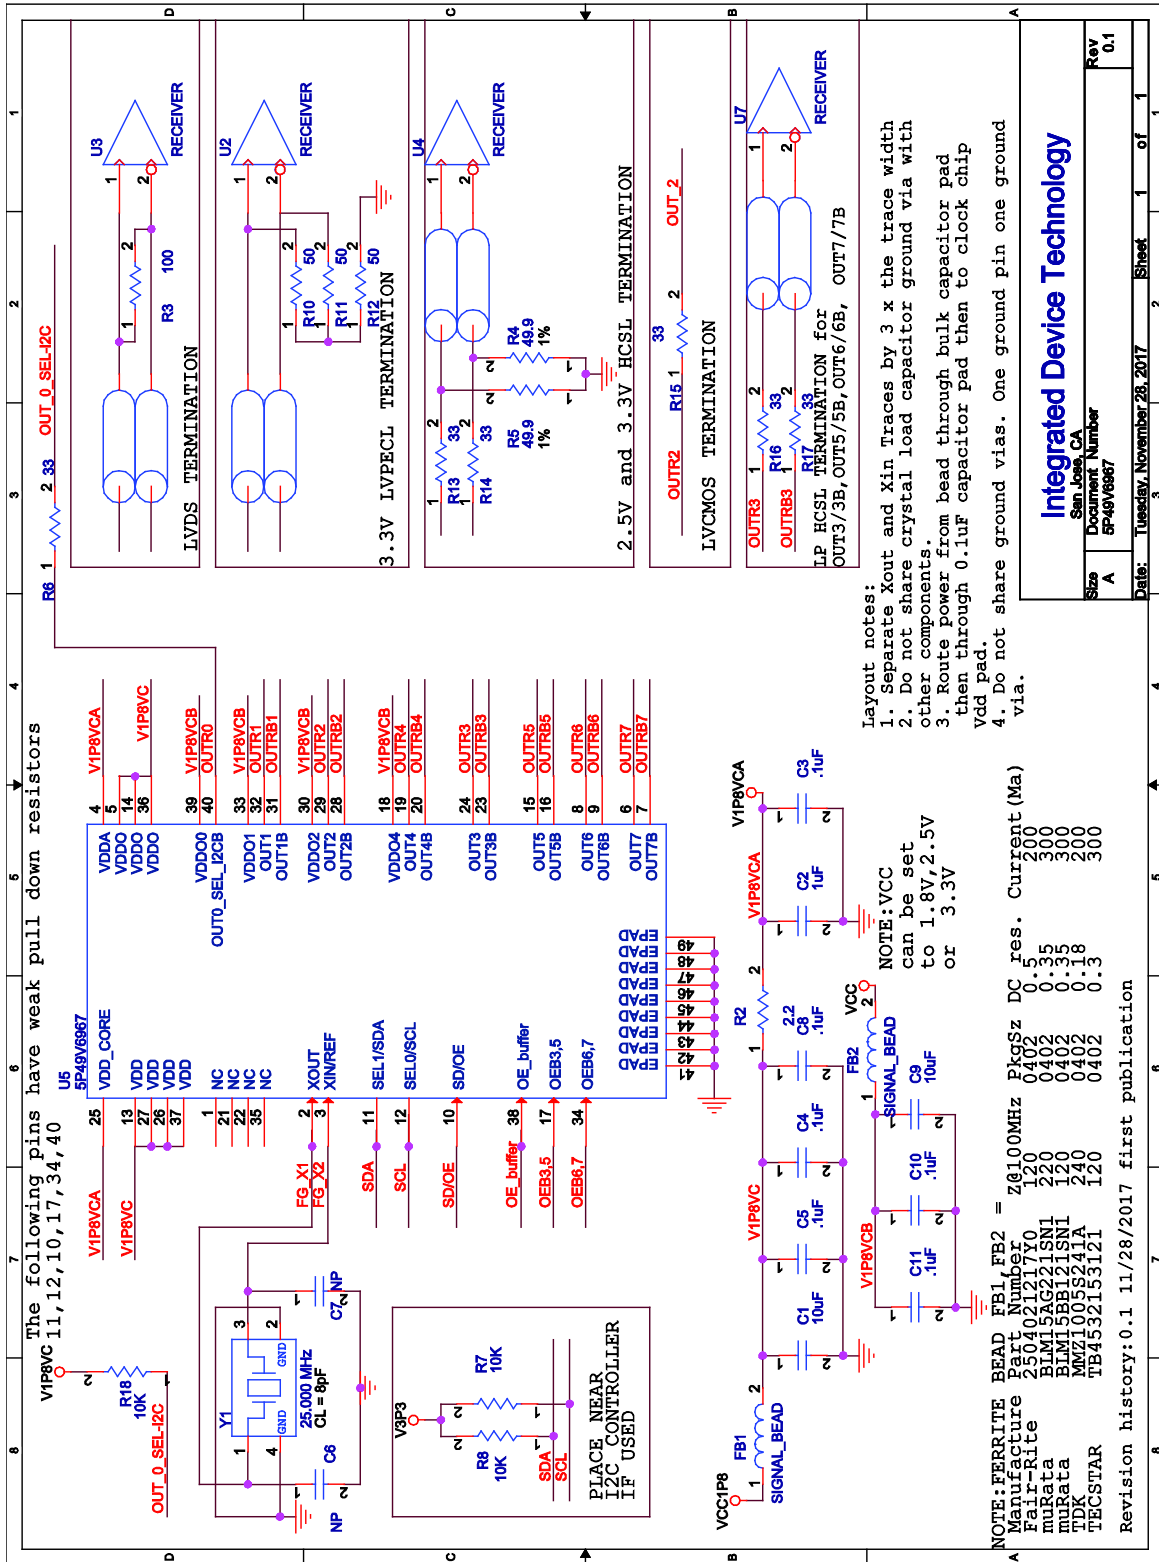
The following pins have weak pull down resistors
11,12,10,17,34,40

U5
5P49V6967

VDDA 4
VDDO 5
VDDO 14
VDDO 36
VDDO0 39
OUT0_SEL_I2CB 40
VDDO1 33
OUT1 32
OUT1B 31
VDDO2 30
OUT2 29
OUT2B 28
VDDO4 18
OUT4 19
OUT4B 20
OUT3 24
OUT3B 23
OUT5 15
OUT5B 16
OUT6 8
OUT6B 9
OUT7 6
OUT7B 7

VDD_CORE 25
VDD 13
VDD 27
VDD 26
VDD 37
NC 1
NC 21
NC 22
NC 35
XOUT 2
XIN/REF 3
SEL1/SDA 11
SEL0/SCL 12
SD/OE 10
OE_buffer 38
OEB3,5 17
OEB6,7 34

EPAD 49
EPAD 48
EPAD 47
EPAD 46
EPAD 45
EPAD 44
EPAD 43
EPAD 42
EPAD 41

V1P8VCA
V1P8VC
V1P8VCB
OUTR0
V1P8VCB
OUTR1
OUTRB1
V1P8VCB
OUTR2
OUTRB2
V1P8VCB
OUTR4
OUTRB4
OUTR3
OUTRB3
OUTR5
OUTRB5
OUTR6
OUTRB6
OUTR7
OUTRB7

V1P8VCA
V1P8VC
FG_X1
FG_X2
SDA
SCL
SD/OE
OE_buffer
OEB3,5
OEB6,7

R6 1 2 33
OUT_0_SEL-I2C

U3
RECEIVER
1 2
R3 100
LVDS TERMINATION

U2
RECEIVER
1 2
R10 50
R11 50
R12 50
3.3V LVPECL TERMINATION

U4
RECEIVER
1 2
R4 49.9 1%
R5 49.9 1%
R13 33
R14 33
2.5V and 3.3V HCSL TERMINATION

OUT_2
R15 1 2 33
OUTR2
LVCMOS TERMINATION

U7
RECEIVER
1 2
OUTR3
OUTRB3
R16 33
R17 33
LP HCSL TERMINATION for OUT3/3B,OUT5/5B,OUT6/6B, OUT7/7B

Layout notes:
1. Separate Xout and Xin Traces by 3 x the trace width
2. Do not share crystal load capacitor ground via with other components.
3. Route power from bead through bulk capacitor pad then through 0.1uF capacitor pad then to clock chip Vdd pad.
4. Do not share ground vias. One ground pin one ground via.

V1P8VC
R18 10K
OUT_0_SEL-I2C

Y1
25.000 MHz
CL = 8pF
GND
GND
C7 NP
C6 NP

V3P3
R7 10K
R8 10K
SDA
SCL
PLACE NEAR I2C CONTROLLER IF USED

V1P8VCA
C3 .1uF
V1P8VCA
C2 .1uF
NOTE:VCC can be set to 1.8V,2.5V or 3.3V
R2
C8 .1uF
2.2
VCC
FB2
SIGNAL_BEAD
C9 10uF
C4 .1uF
C10 .1uF
V1P8VC
C5 .1uF
V1P8VCB
C11 .1uF
C1 10uF
FB1
SIGNAL_BEAD
VCC1P8

NOTE:FERRITE BEAD FB1,FB2 =

| Manufacture | Part Number | Z@100MHz | PkgSz | DC res. | Current(Ma) |
|---|---|---|---|---|---|
| Fair-Rite | 2504021217Y0 | 120 | 0402 | 0.5 | 200 |
| muRata | BLM15AG221SN1 | 220 | 0402 | 0.35 | 300 |
| muRata | BLM15BB121SN1 | 120 | 0402 | 0.35 | 300 |
| TDK | MMZ1005S241A | 240 | 0402 | 0.18 | 200 |
| TECSTAR | TB4532153121 | 120 | 0402 | 0.3 | 300 |

Revision history:0.1 11/28/2017 first publication

Integrated Device Technology
San Jose, CA
Size A
Document Number 5P49V6967
Rev 0.1
Date: Tuesday, November 28, 2017
Sheet 1 of 1